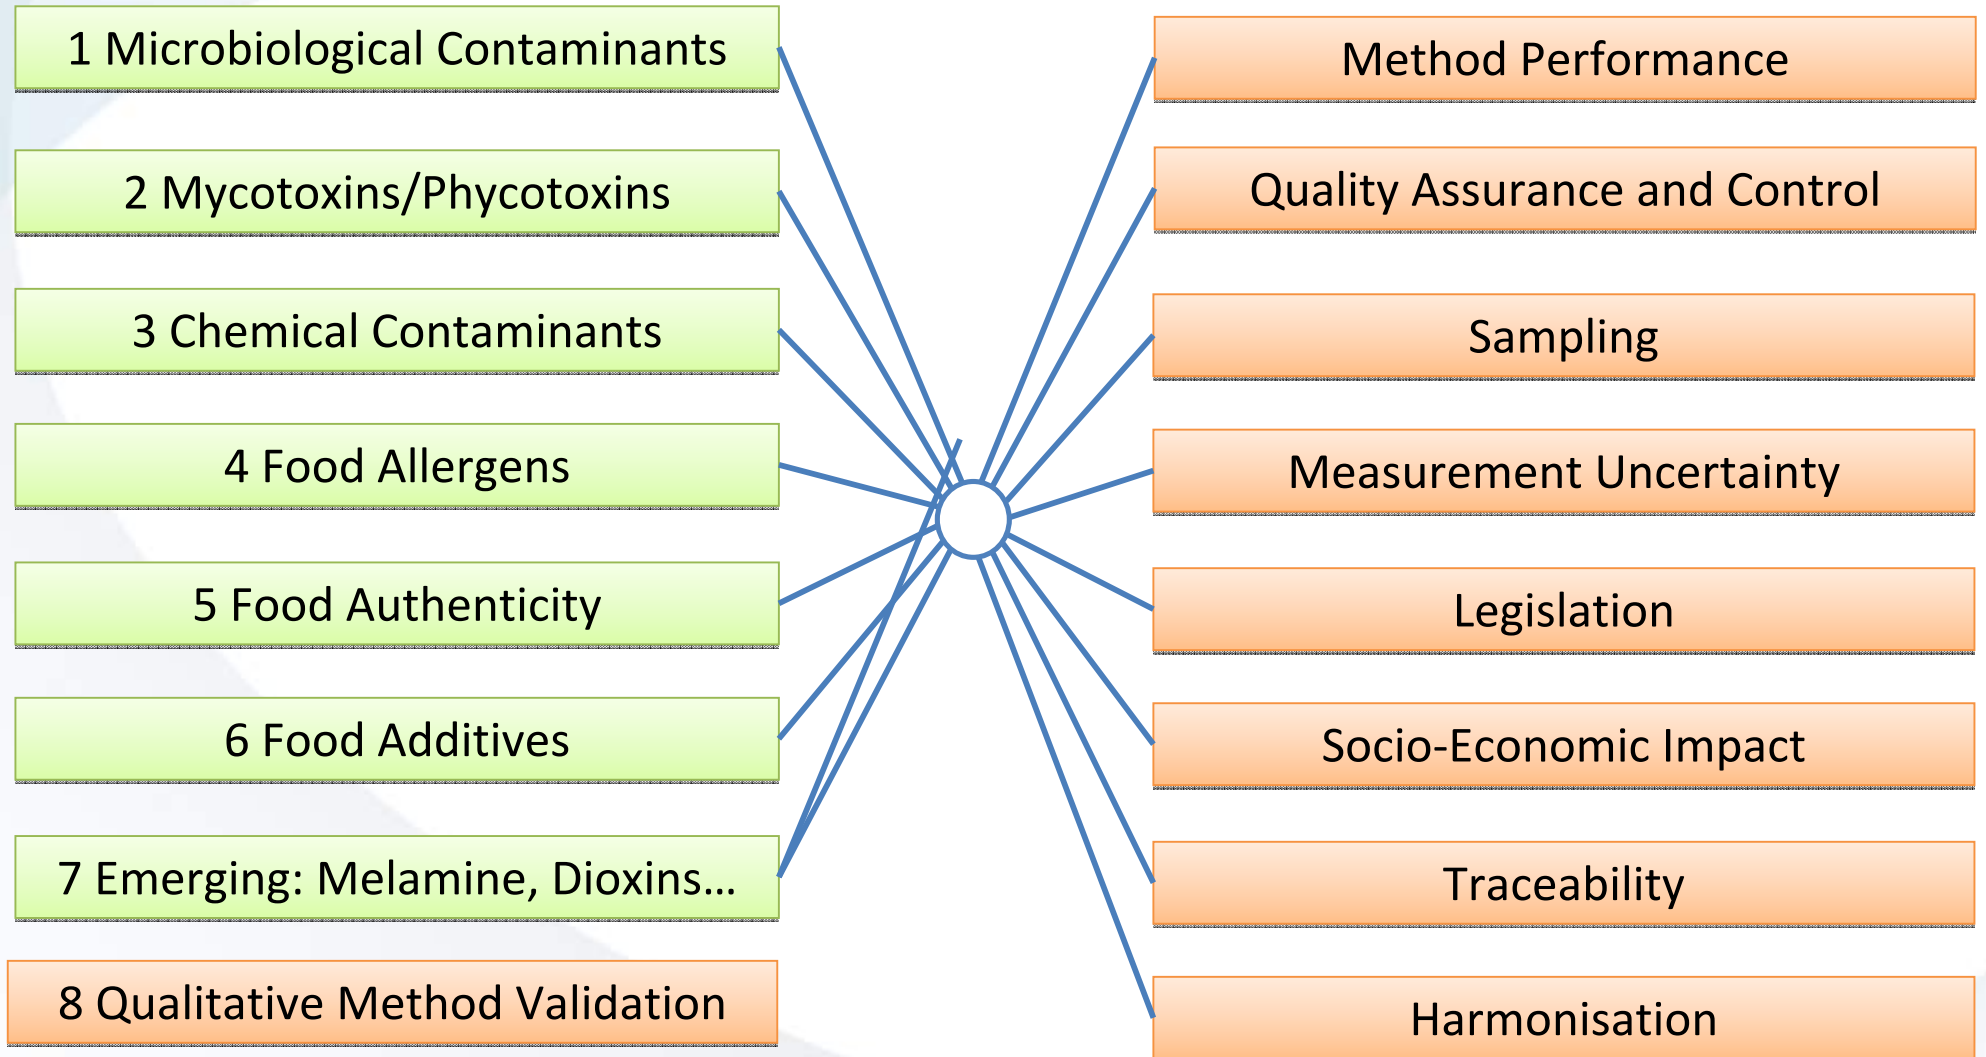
1 Microbiological Contaminants

2 Mycotoxins/Phycotoxins

3 Chemical Contaminants

4 Food Allergens

5 Food Authenticity

6 Food Additives

7 Emerging: Melamine, Dioxins…

8 Qualitative Method Validation

Method Performance

Quality Assurance and Control

Sampling

Measurement Uncertainty

Legislation

Socio-Economic Impact

Traceability

Harmonisation